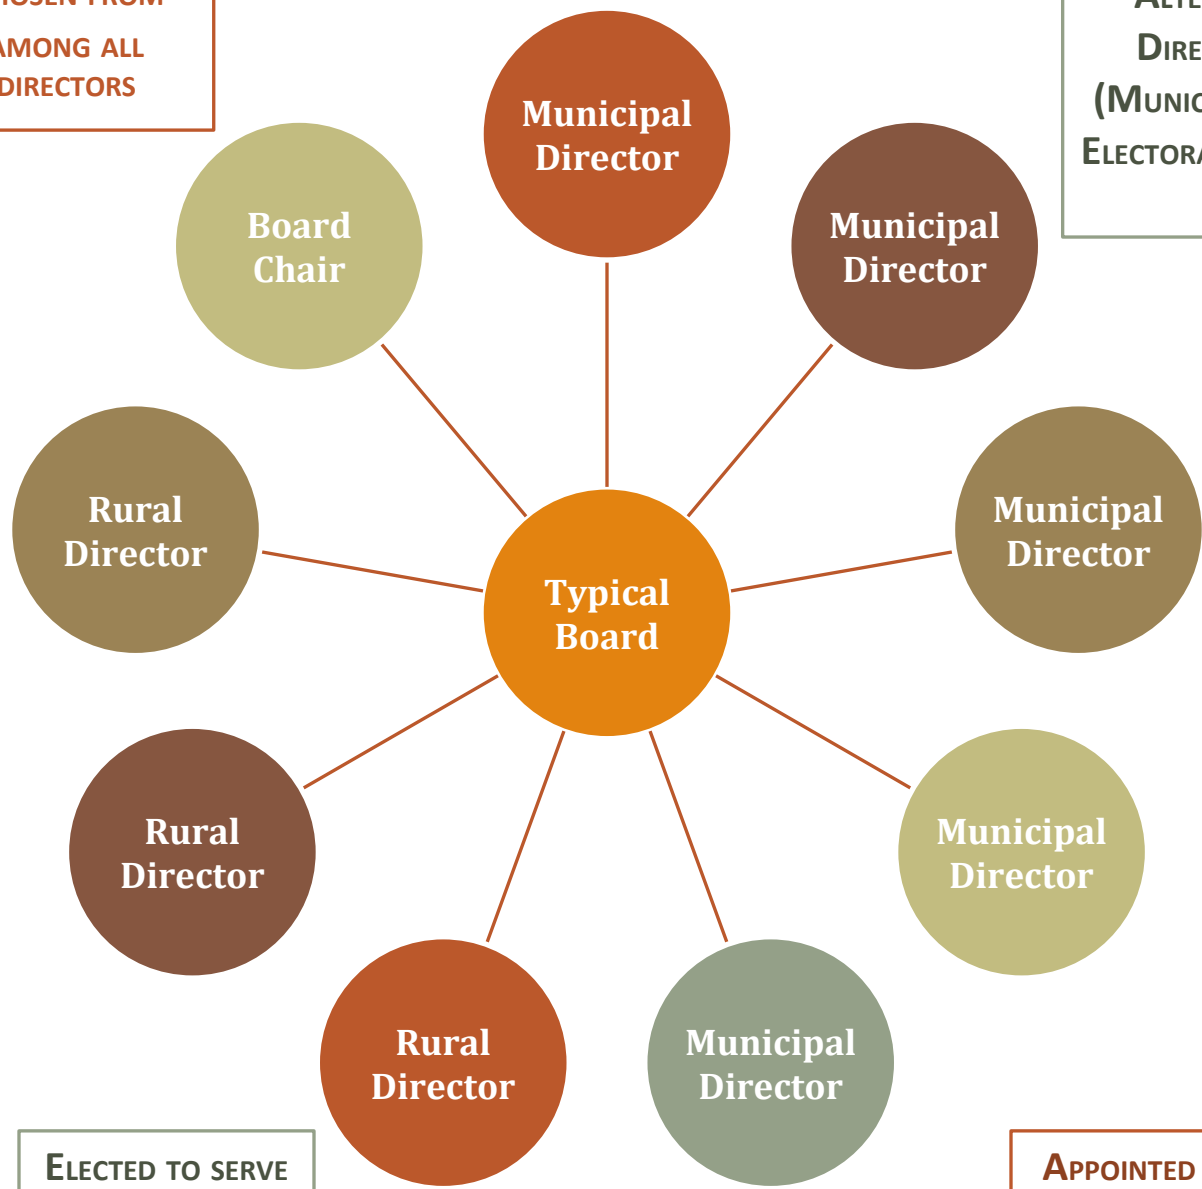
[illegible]
AMONG ALL
DIRECTORS

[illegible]
DIRE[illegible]
(MUNIC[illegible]
ELECTOR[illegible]

Municipal Director

Board Chair

Municipal Director

Rural Director

Typical Board

Municipal Director

Rural Director

Municipal Director

Rural Director

Municipal Director

ELECTED TO SERVE

APPOINTED